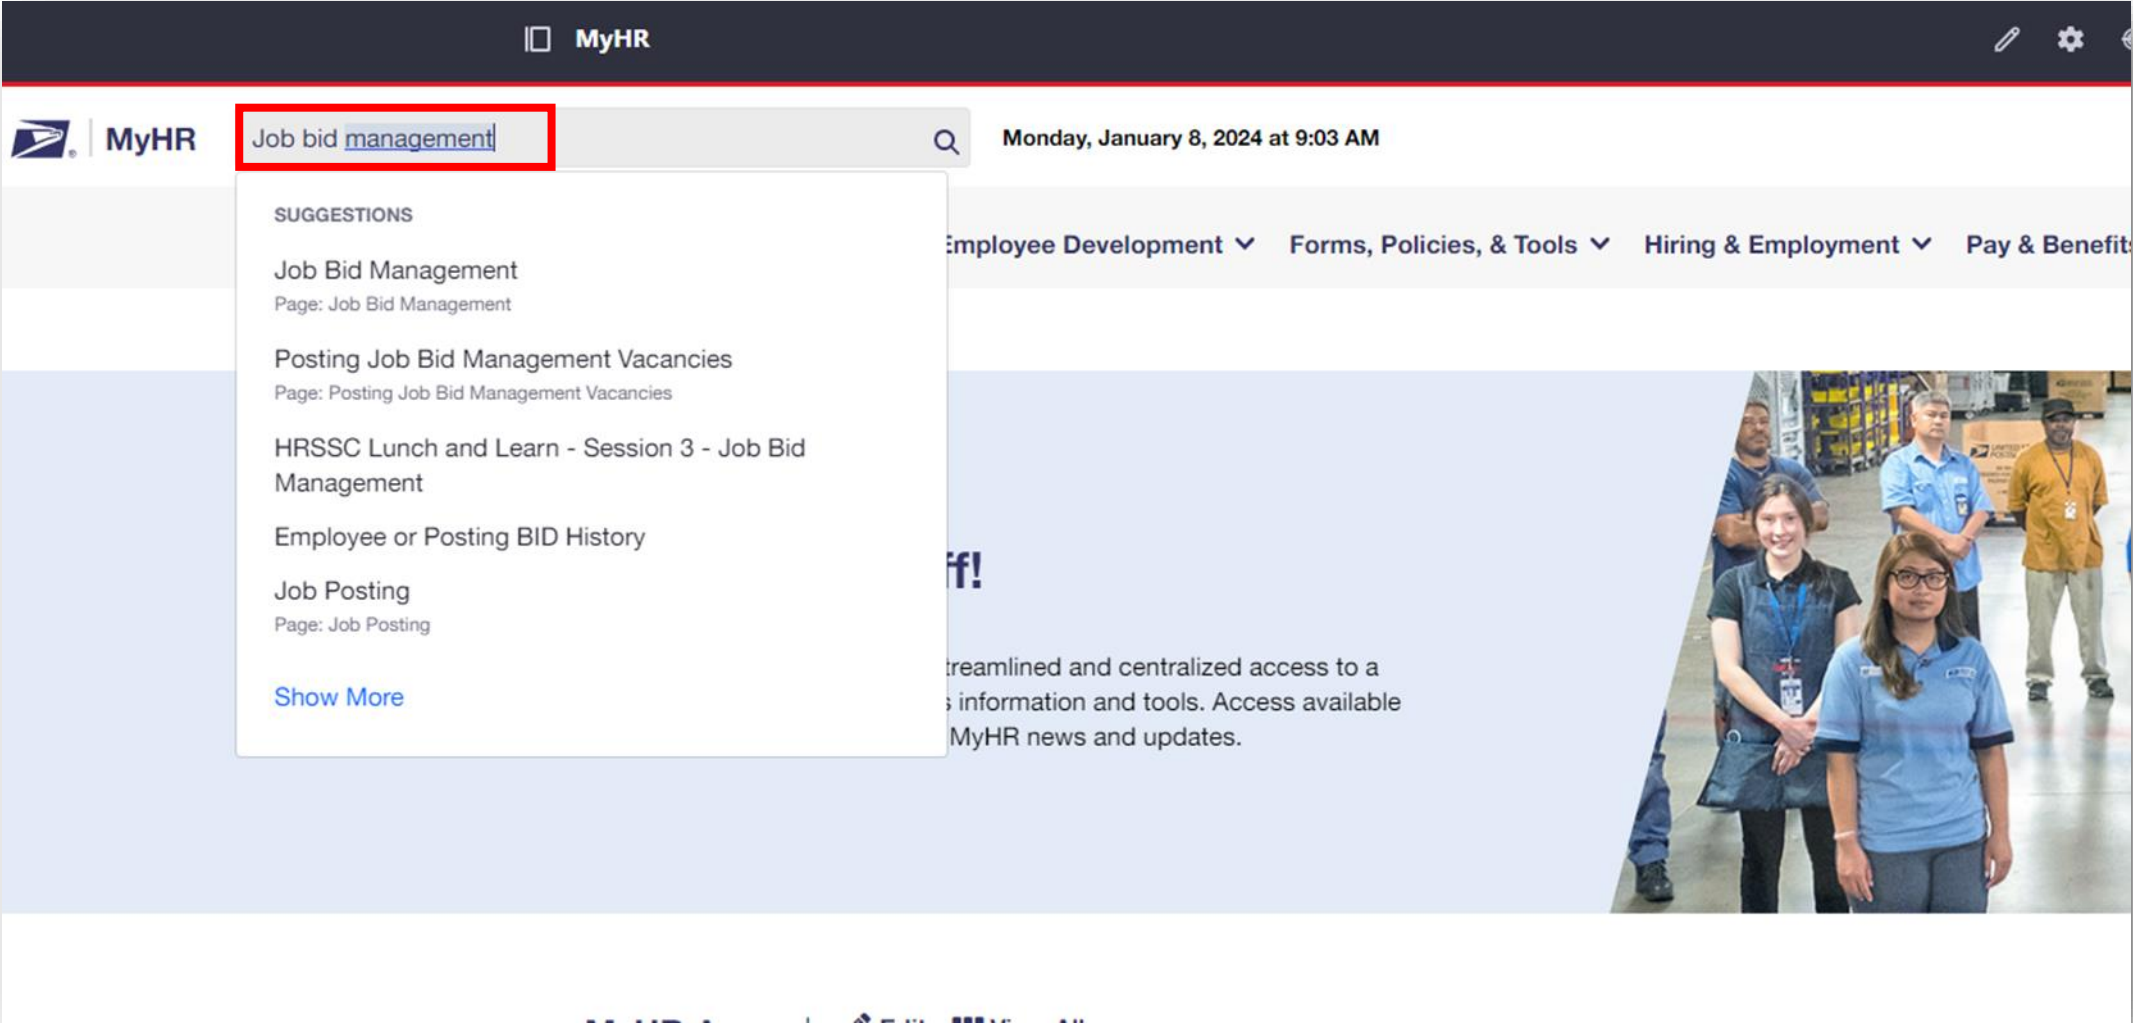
MyHR

MyHR

Job bid management

Monday, January 8, 2024 at 9:03 AM

SUGGESTIONS

Job Bid Management
Page: Job Bid Management

Posting Job Bid Management Vacancies
Page: Posting Job Bid Management Vacancies

HRSSC Lunch and Learn - Session 3 - Job Bid Management

Employee or Posting BID History

Job Posting
Page: Job Posting

Show More

Employee Development

Forms, Policies, & Tools

Hiring & Employment

Pay & Benefit

ff!

treamlined and centralized access to a
information and tools. Access available
MyHR news and updates.